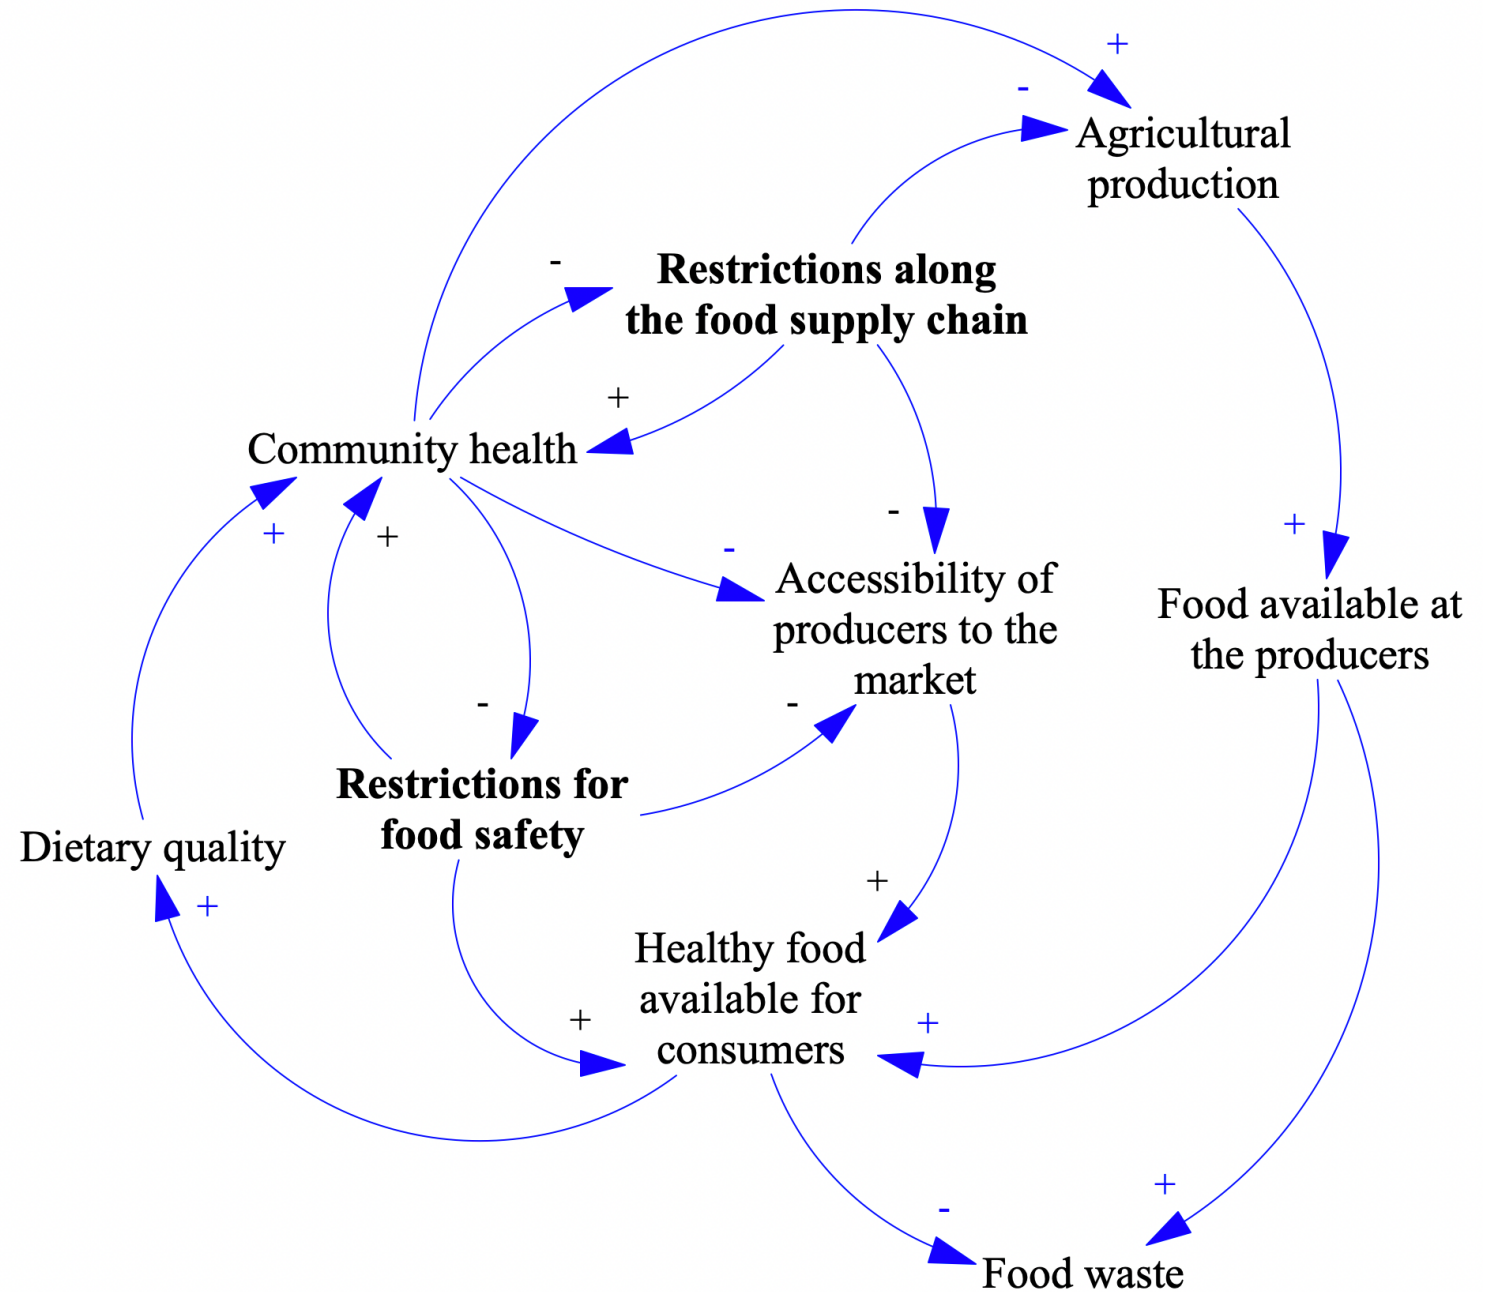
+

-

Agricultural production

-

Restrictions along the food supply chain

+

Community health

-

+

+

-

Accessibility of producers to the market

+

Food available at the producers

-

-

Restrictions for food safety

Dietary quality

+

+

Healthy food available for consumers

+

+

+

-

Food waste